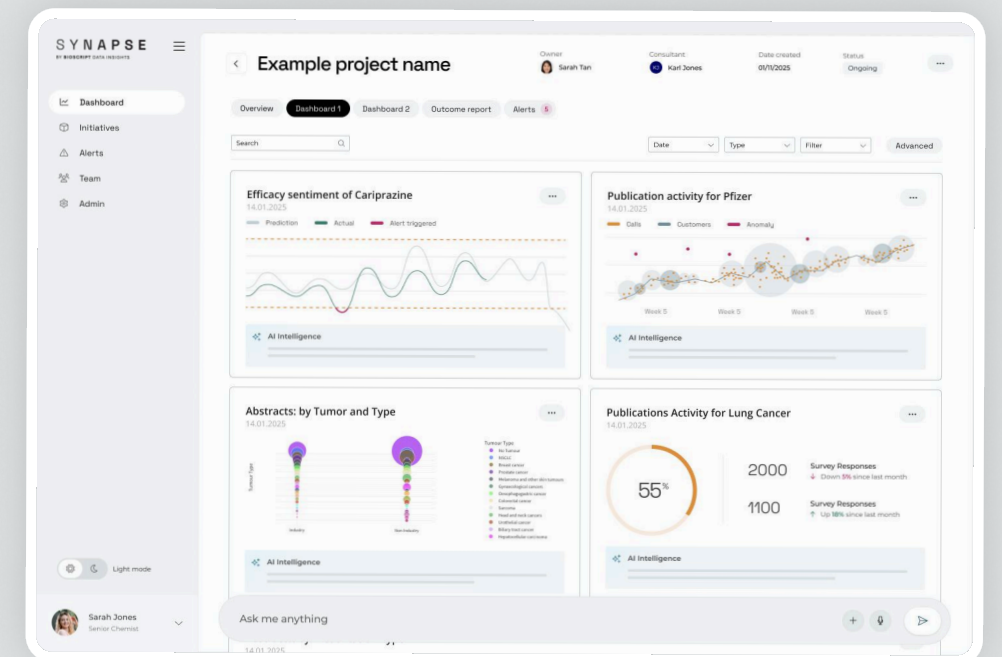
SYNAPSE
BY BIOSCRIPT DATA INSIGHTS

Dashboard
Initiatives
Alerts
Team
Admin

Light mode

Sarah Jones
Senior Chemist

Example project name

Owner
Sarah Tan

Consultant
Karl Jones

Date created
01/11/2025

Status
Ongoing

Overview
Dashboard 1
Dashboard 2
Outcome report
Alerts 5

Search

Date
Type
Filter
Advanced

Efficacy sentiment of Cariprazine
14.01.2025
Prediction
Actual
Alert triggered

AI Intelligence

Publication activity for Pfizer
14.01.2025
Calls
Customers
Anomaly

Week 5
Week 5
Week 5
Week 5

AI Intelligence

Abstracts: by Tumor and Type
14.01.2025

Tumour Type
Industry
Non-Industry

Tumour Type
No Tumour
NSCLC
Breast cancer
Prostate cancer
Melanoma and other skin tumours
Gynaecological cancers
Oesophagogastric cancer
Colorectal cancer
Sarcoma
Head and neck cancers
Urothelial cancer
Biliary tract cancer
Hepatocellular carcinoma

AI Intelligence

Publications Activity for Lung Cancer
14.01.2025

55%

2000
Survey Responses
Down 5% since last month

1100
Survey Responses
Up 18% since last month

AI Intelligence

Ask me anything

14.01.2025